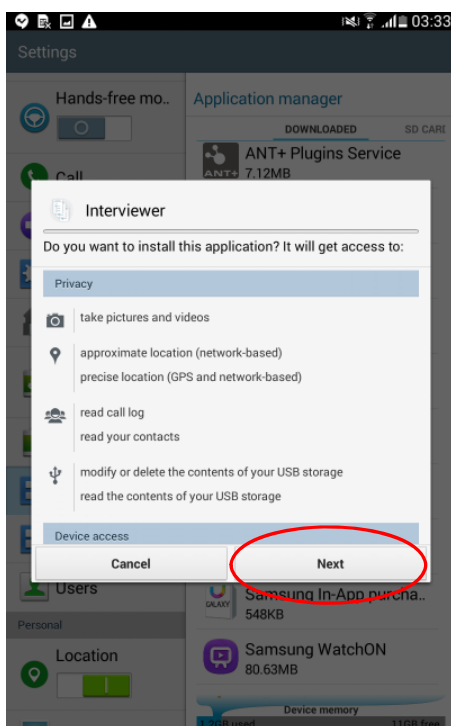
03:33

Settings

Hands-free mo...

Call

Application manager

DOWNLOADED

SD CAR

ANT+ Plugins Service

ANT+

7.12MB

Interviewer

Do you want to install this application? It will get access to:

Privacy

take pictures and videos

approximate location (network-based)

precise location (GPS and network-based)

read call log

read your contacts

modify or delete the contents of your USB storage

read the contents of your USB storage

Device access

Cancel

Next

Users

Personal

Location

GALAXY

Samsung In-App purcha...

548KB

Samsung WatchON

80.63MB

Device memory

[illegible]GB used

11GB free